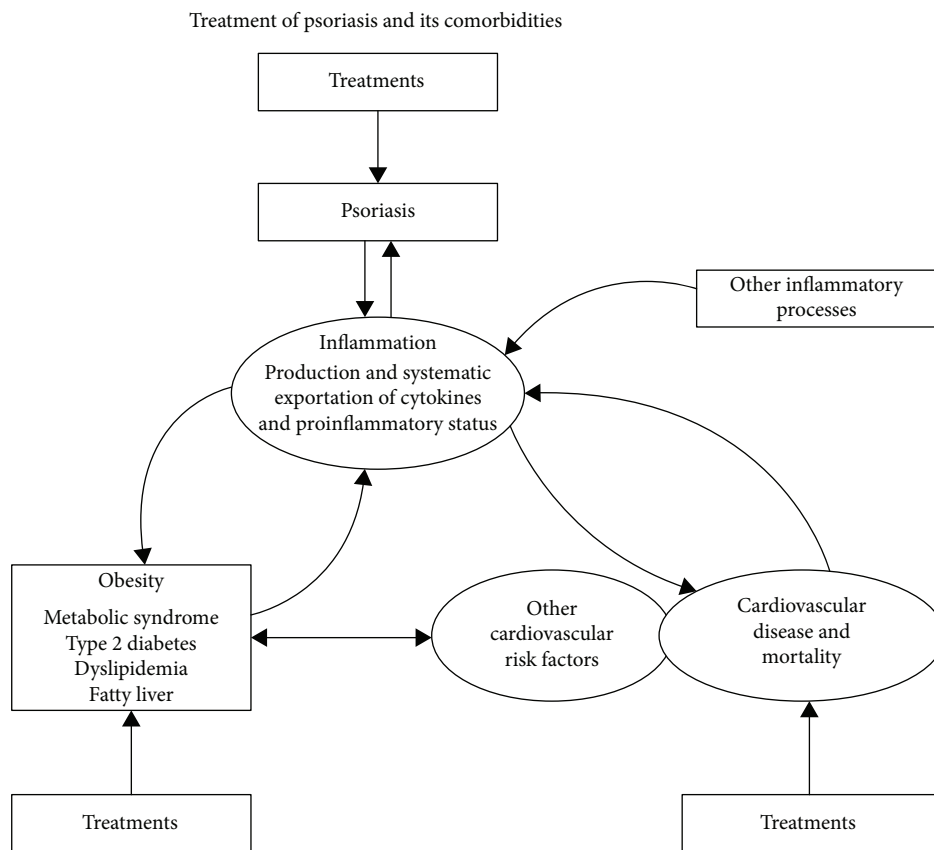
Treatment of psoriasis and its comorbidities

Treatments

Psoriasis

Other inflammatory processes

Inflammation
Production and systematic exportation of cytokines and proinflammatory status

Obesity
Metabolic syndrome
Type 2 diabetes
Dyslipidemia
Fatty liver

Other cardiovascular risk factors

Cardiovascular disease and mortality

Treatments

Treatments